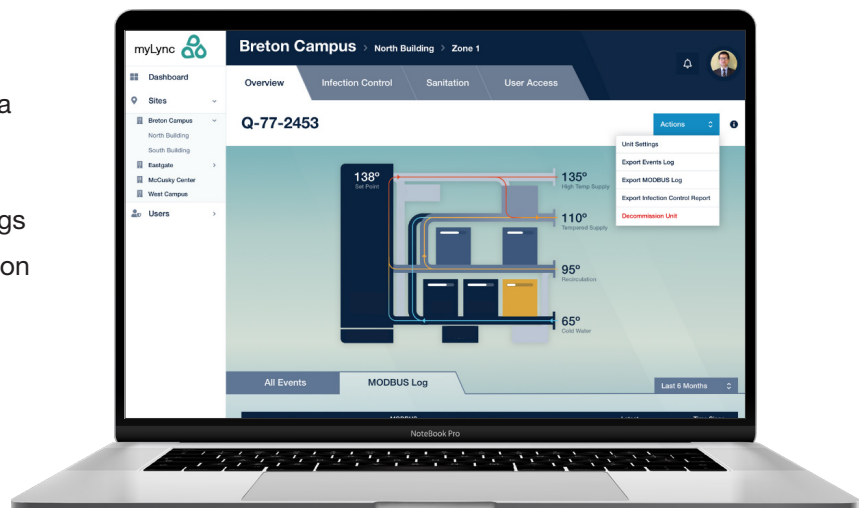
a

gs
on

myLync

Dashboard
Sites
Breton Campus
North Building
South Building
Eastgate
McCusky Center
West Campus
Users

Breton Campus > North Building > Zone 1

Overview
Infection Control
Sanitation
User Access

Q-77-2453

Actions

Unit Settings
Export Events Log
Export MODBUS Log
Export Infection Control Report
Decommission Unit

138°
Set Point

135°
High Temp Supply

110°
Tempered Supply

95°
Recirculation

65°
Cold Water

All Events
MODBUS Log
Last 6 Months

NoteBook Pro